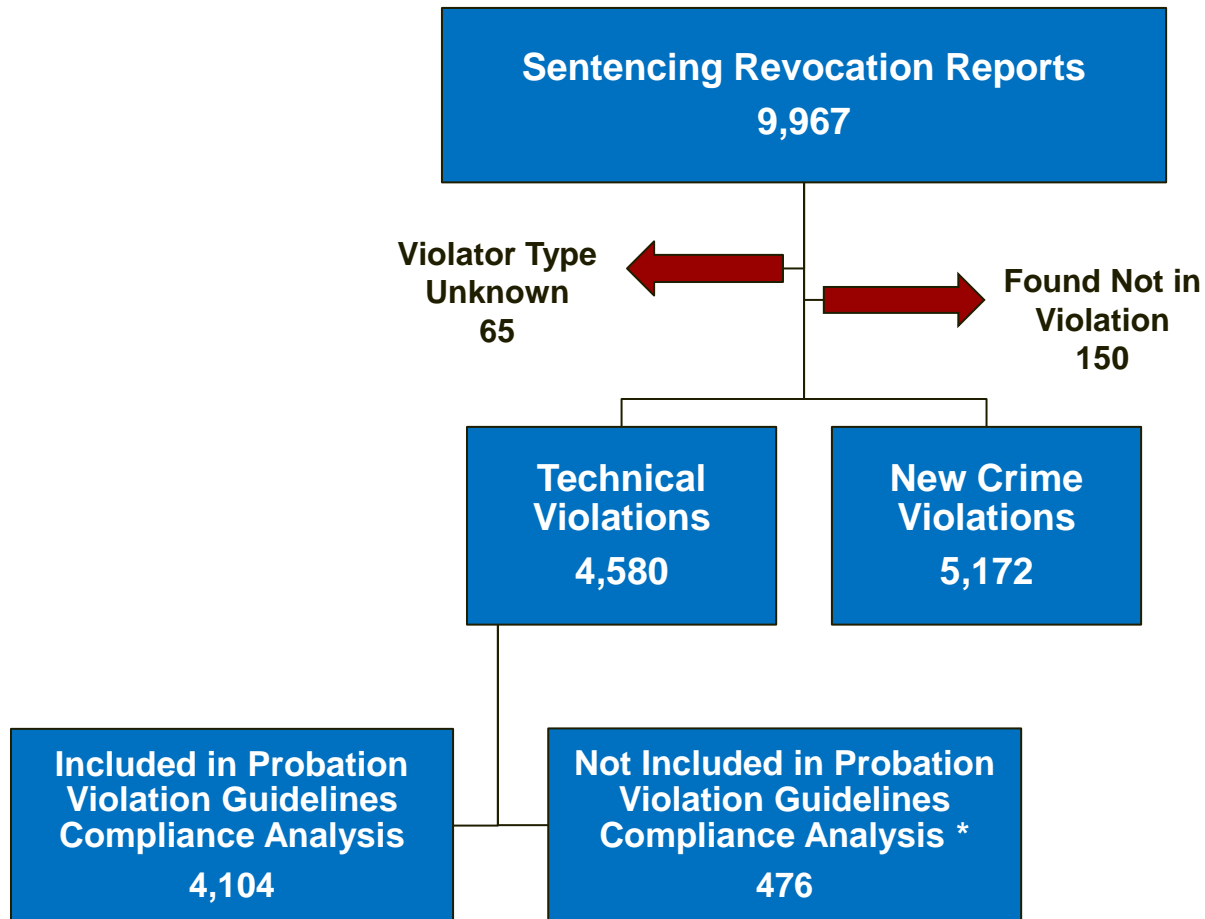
Sentencing Revocation Reports
9,967

Violator Type Unknown
65

Found Not in Violation
150

Technical Violations
4,580

New Crime Violations
5,172

Included in Probation Violation Guidelines Compliance Analysis
4,104

Not Included in Probation Violation Guidelines Compliance Analysis *
476